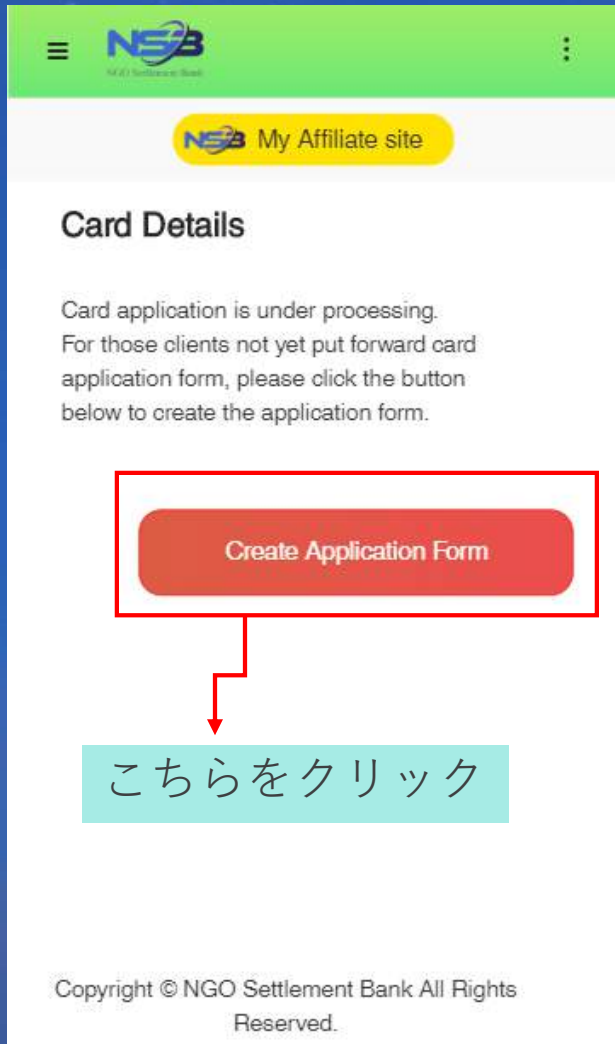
NSB
NGO Settlement Bank

NSB My Affiliate site

Card Details

Card application is under processing. For those clients not yet put forward card application form, please click the button below to create the application form.

Create Application Form

こちらをクリック

Copyright © NGO Settlement Bank All Rights Reserved.